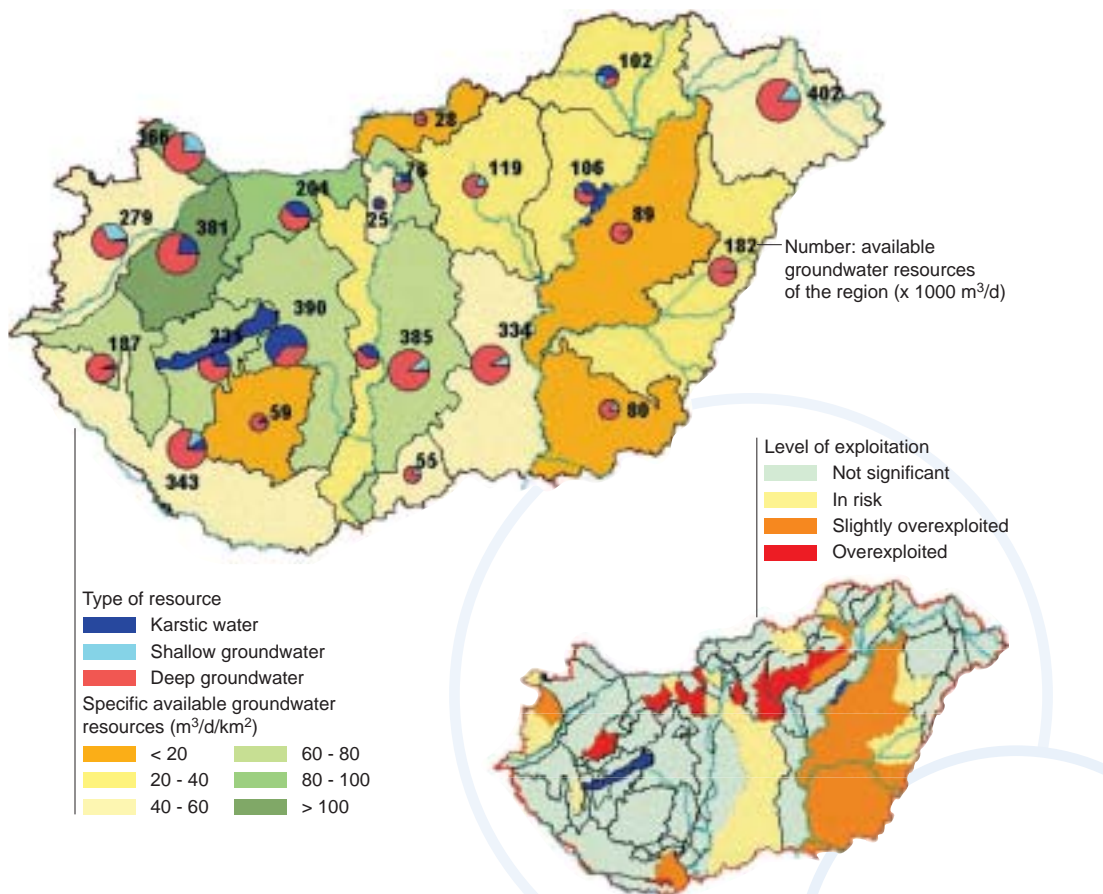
102
402
28
366
76
119
106
204
279
381
25
89
182
Number: available groundwater resources of the region (x 1000 m$^3$/d)
390
231
187
385
334
59
80
343
55

Level of exploitation
Not significant
In risk
Slightly overexploited
Overexploited

Type of resource
Karstic water
Shallow groundwater
Deep groundwater
Specific available groundwater resources (m$^3$/d/km$^2$)
< 20
20 - 40
40 - 60
60 - 80
80 - 100
> 100